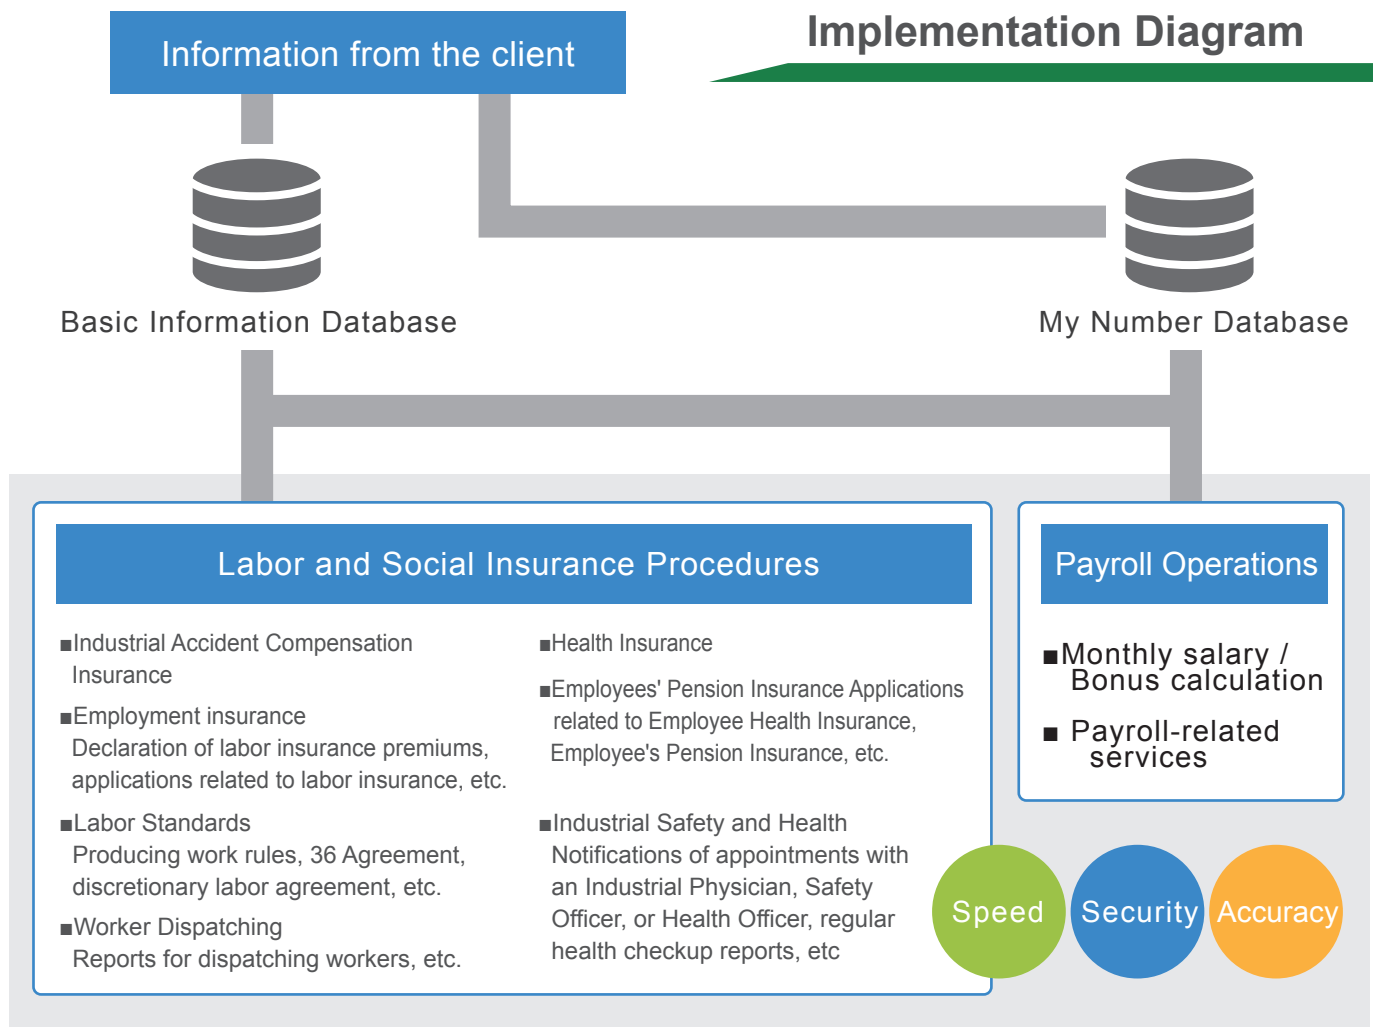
Information from the client

Implementation Diagram

Basic Information Database

My Number Database

Labor and Social Insurance Procedures

■Industrial Accident Compensation Insurance

■Employment insurance
Declaration of labor insurance premiums, applications related to labor insurance, etc.

■Labor Standards
Producing work rules, 36 Agreement, discretionary labor agreement, etc.

■Worker Dispatching
Reports for dispatching workers, etc.

■Health Insurance

■Employees' Pension Insurance Applications related to Employee Health Insurance, Employee's Pension Insurance, etc.

■Industrial Safety and Health
Notifications of appointments with an Industrial Physician, Safety Officer, or Health Officer, regular health checkup reports, etc

Payroll Operations

■Monthly salary / Bonus calculation

■ Payroll-related services

Speed

Security

Accuracy